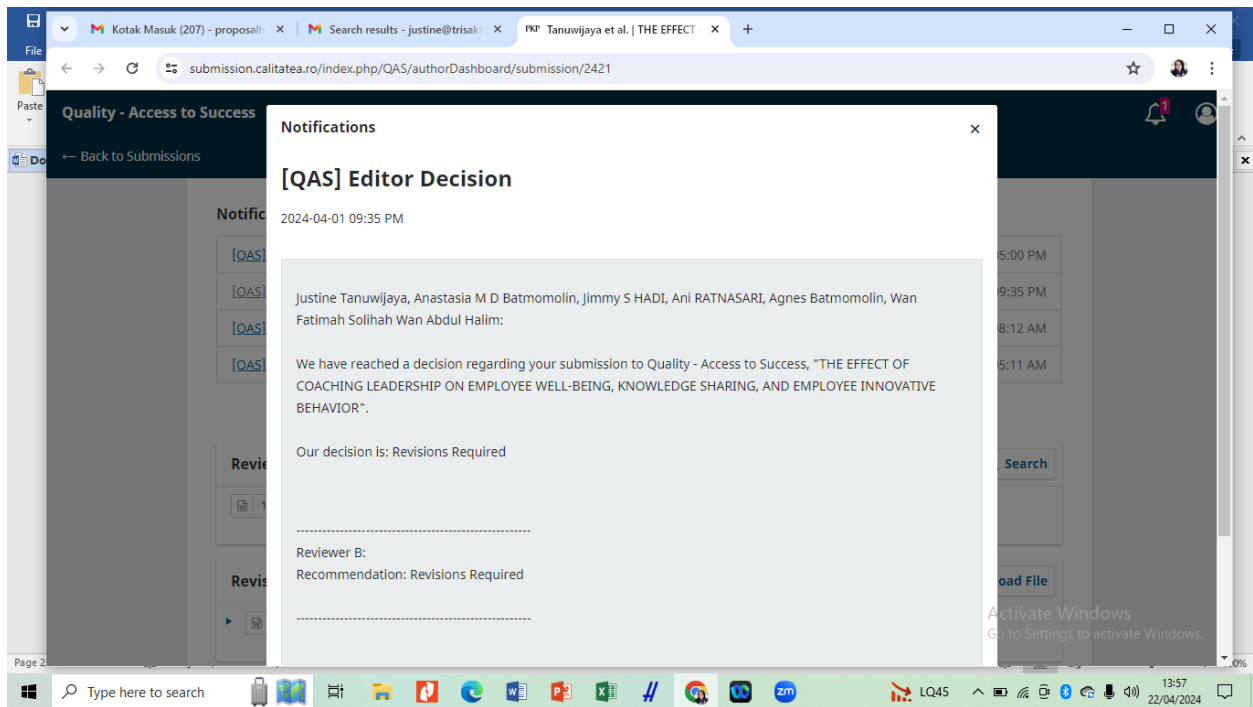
File
Paste
Do
Kotak Masuk (207) - proposal
Search results - justine@trisakt
PKP Tanuwijaya et al. | THE EFFECT
submission.calitatea.ro/index.php/QAS/authorDashboard/submission/2421

Quality - Access to Success
← Back to Submissions
1

Notific
[QAS] 5:00 PM
[QAS] 9:35 PM
[QAS] 8:12 AM
[QAS] 5:11 AM
Revie
Search
Revis
oad File

Notifications
×

[QAS] Editor Decision

2024-04-01 09:35 PM

Justine Tanuwijaya, Anastasia M D Batmomolin, Jimmy S HADI, Ani RATNASARI, Agnes Batmomolin, Wan Fatimah Solihah Wan Abdul Halim:

We have reached a decision regarding your submission to Quality - Access to Success, "THE EFFECT OF COACHING LEADERSHIP ON EMPLOYEE WELL-BEING, KNOWLEDGE SHARING, AND EMPLOYEE INNOVATIVE BEHAVIOR".

Our decision is: Revisions Required

------------------------------------------------------
Reviewer B:
Recommendation: Revisions Required

------------------------------------------------------

Activate Windows
Go to Settings to activate Windows.

Page 2
Type here to search
LQ45
13:57
22/04/2024